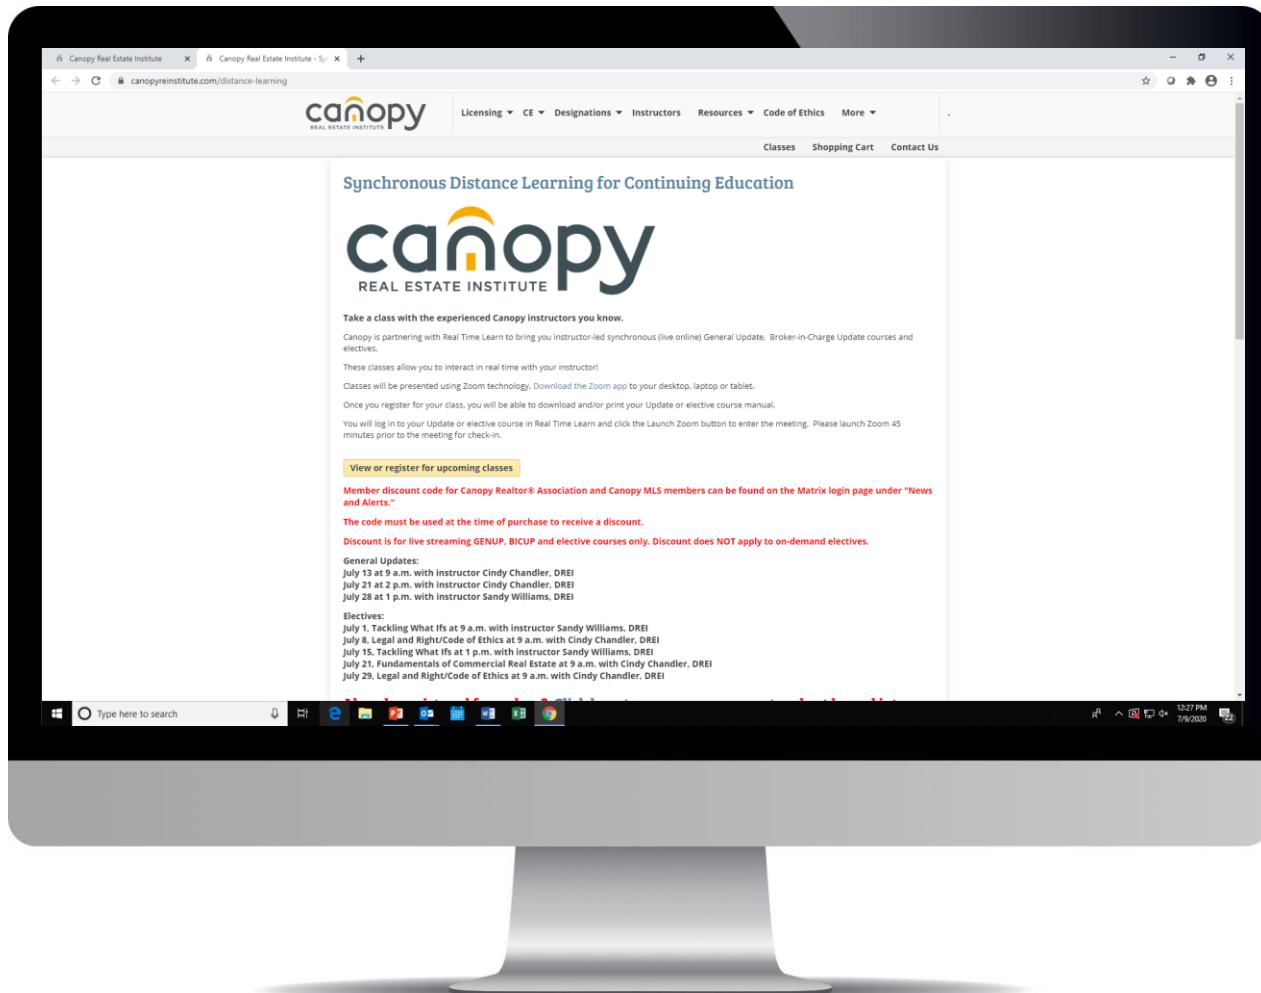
Canopy Real Estate Institute ×
Canopy Real Estate Institute - Sy ×
+

canopyreinstitute.com/distance-learning

canopy
REAL ESTATE INSTITUTE

Licensing ▾ CE ▾ Designations ▾ Instructors Resources ▾ Code of Ethics More ▾

Classes Shopping Cart Contact Us

Synchronous Distance Learning for Continuing Education

canopy
REAL ESTATE INSTITUTE

Take a class with the experienced Canopy instructors you know.

Canopy is partnering with Real Time Learn to bring you instructor-led synchronous (live online) General Update, Broker-in-Charge Update courses and electives.

These classes allow you to interact in real time with your instructor!

Classes will be presented using Zoom technology. Download the Zoom app to your desktop, laptop or tablet.

Once you register for your class, you will be able to download and/or print your Update or elective course manual.

You will log in to your Update or elective course in Real Time Learn and click the Launch Zoom button to enter the meeting. Please launch Zoom 45 minutes prior to the meeting for check-in.

View or register for upcoming classes

Member discount code for Canopy Realtor® Association and Canopy MLS members can be found on the Matrix login page under "News and Alerts."

The code must be used at the time of purchase to receive a discount.

Discount is for live streaming GENUP, BICUP and elective courses only. Discount does NOT apply to on-demand electives.

General Updates:
July 13 at 9 a.m. with instructor Cindy Chandler, DREI
July 21 at 2 p.m. with instructor Cindy Chandler, DREI
July 28 at 1 p.m. with instructor Sandy Williams, DREI

Electives:
July 1, Tackling What Ifs at 9 a.m. with instructor Sandy Williams, DREI
July 8, Legal and Right/Code of Ethics at 9 a.m. with Cindy Chandler, DREI
July 15, Tackling What Ifs at 1 p.m. with instructor Sandy Williams, DREI
July 21, Fundamentals of Commercial Real Estate at 9 a.m. with Cindy Chandler, DREI
July 29, Legal and Right/Code of Ethics at 9 a.m. with Cindy Chandler, DREI

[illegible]

Type here to search

12:27 PM
7/9/2020
22